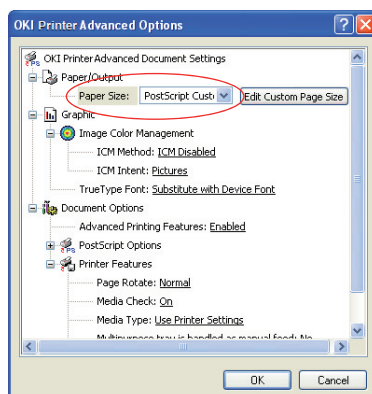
OKI Printer Advanced Options

OKI Printer Advanced Document Settings

Paper/Output

Paper Size: PostScript Cust

Edit Custom Page Size

Graphic

Image Color Management

ICM Method: ICM Disabled

ICM Intent: Pictures

TrueType Font: Substitute with Device Font

Document Options

Advanced Printing Features: Enabled

PostScript Options

Printer Features

Page Rotate: Normal

Media Check: On

Media Type: Use Printer Settings

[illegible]

OK

Cancel